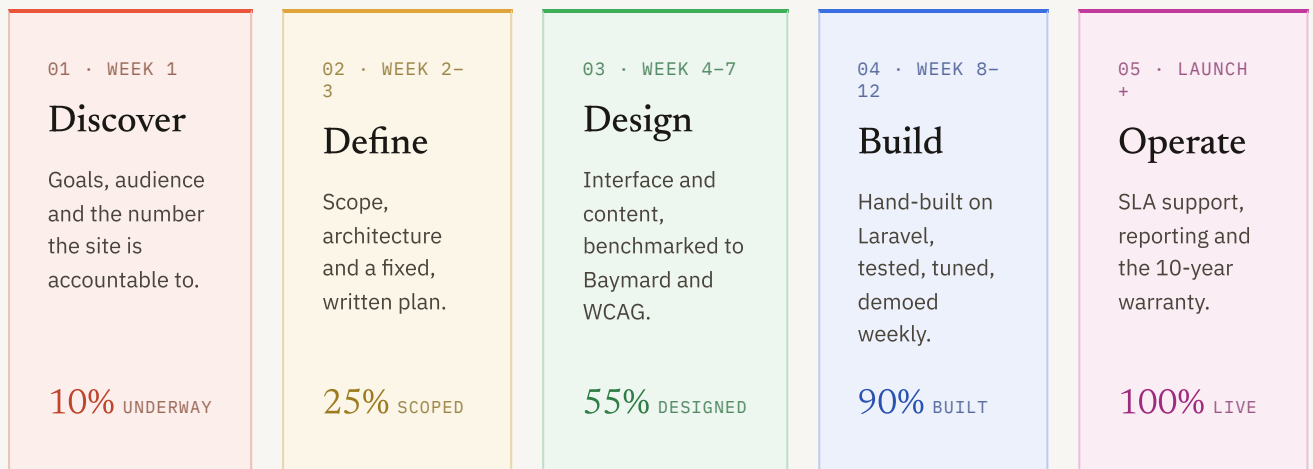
01 · WEEK 1

Discover

Goals, audience and the number the site is accountable to.

10% UNDERWAY

02 · WEEK 2–3

Define

Scope, architecture and a fixed, written plan.

25% SCOPED

03 · WEEK 4–7

Design

Interface and content, benchmarked to Baymard and WCAG.

55% DESIGNED

04 · WEEK 8–12

Build

Hand-built on Laravel, tested, tuned, demoed weekly.

90% BUILT

05 · LAUNCH +

Operate

SLA support, reporting and the 10-year warranty.

100% LIVE